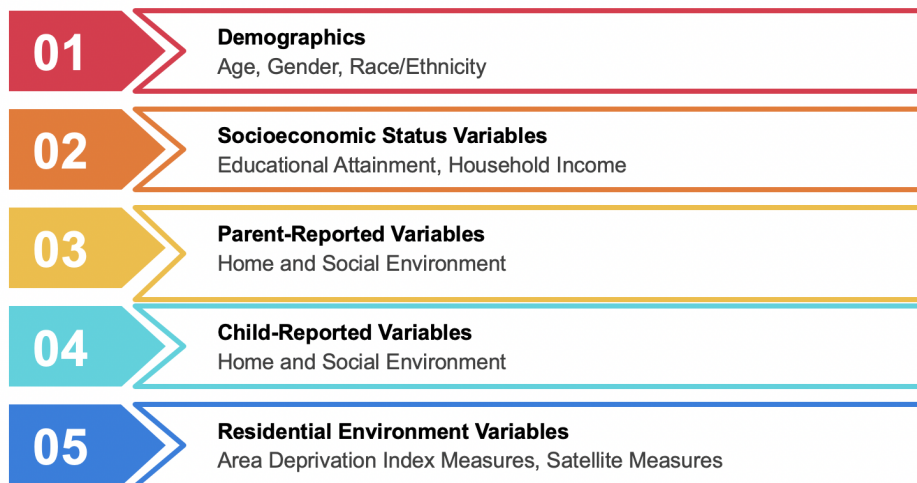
01
Demographics
Age, Gender, Race/Ethnicity

02
Socioeconomic Status Variables
Educational Attainment, Household Income

03
Parent-Reported Variables
Home and Social Environment

04
Child-Reported Variables
Home and Social Environment

05
Residential Environment Variables
Area Deprivation Index Measures, Satellite Measures